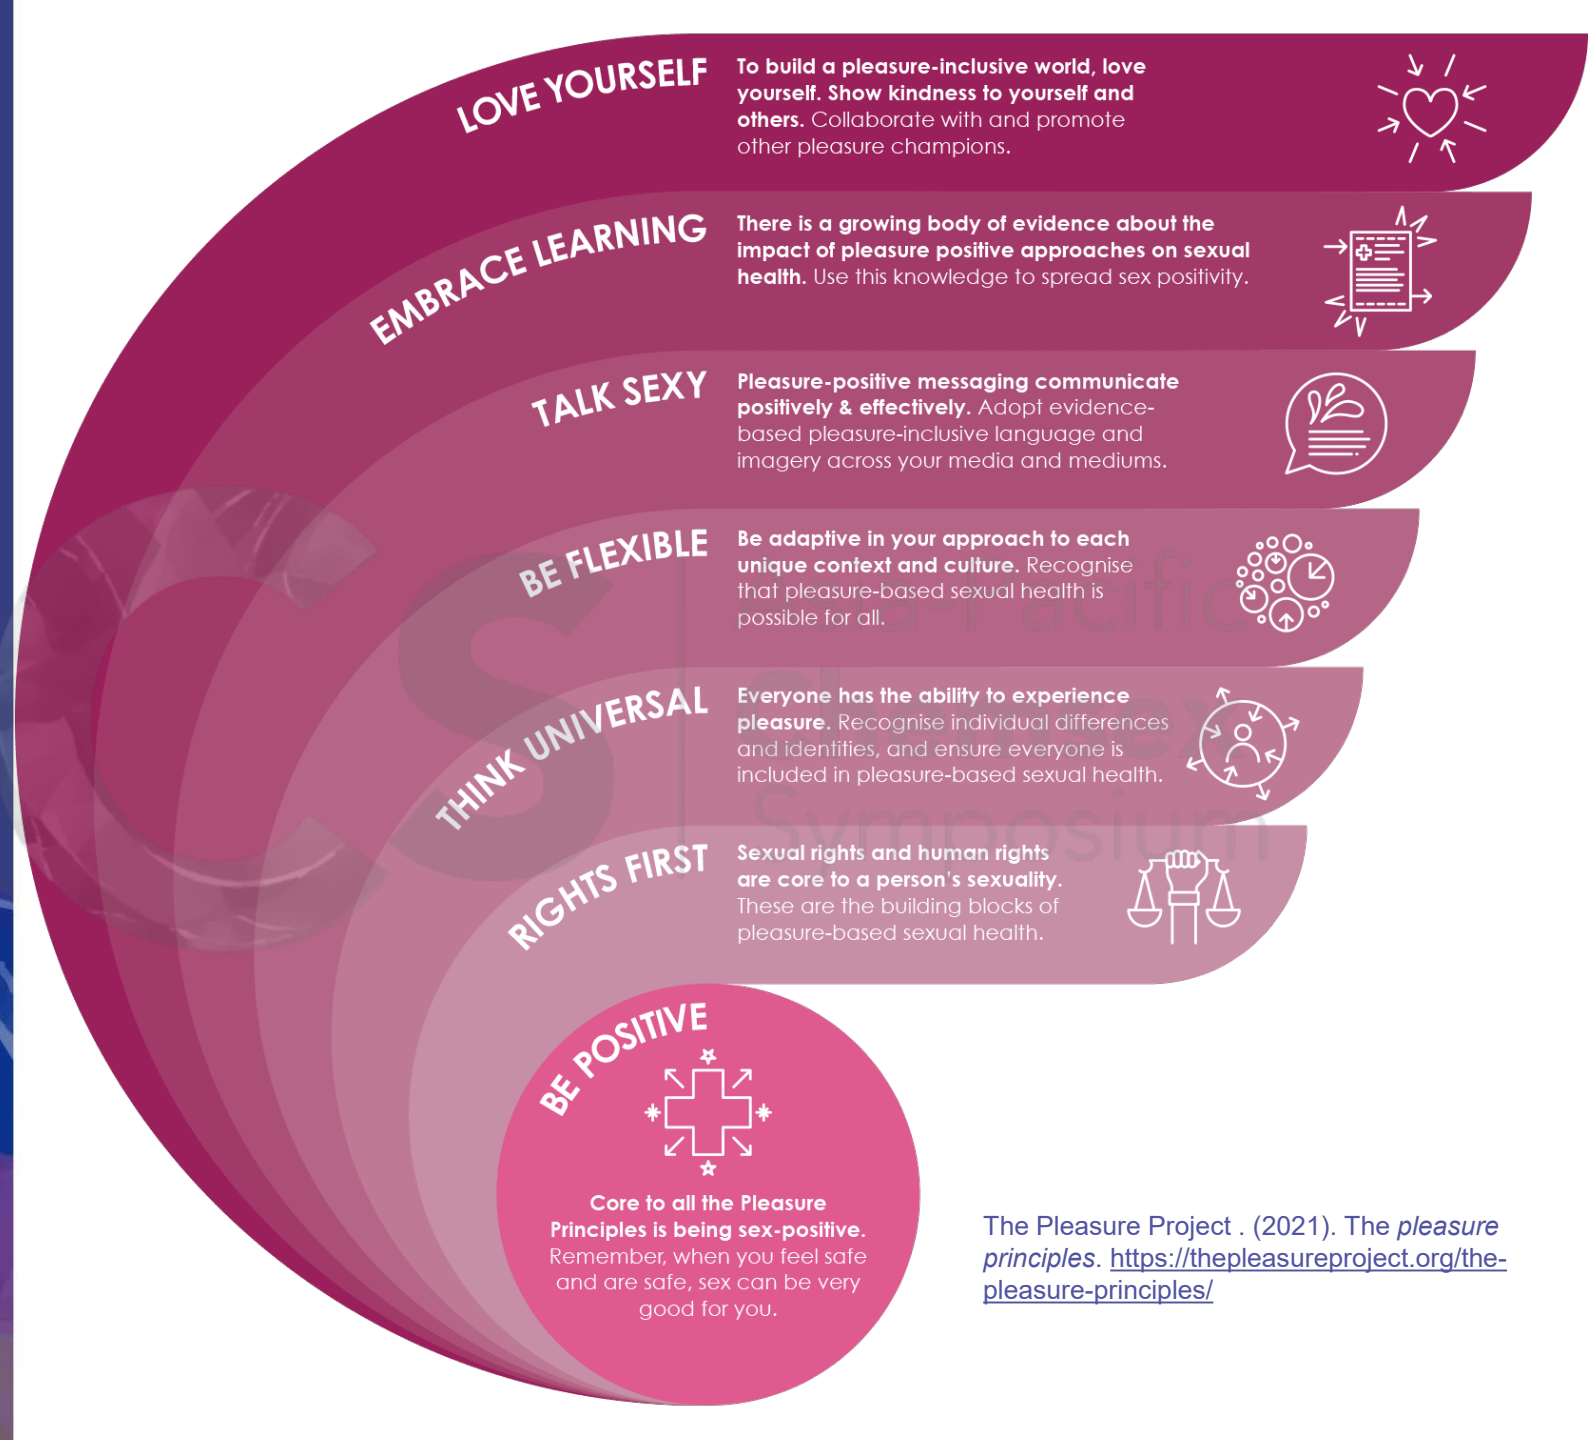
LOVE YOURSELF

To build a pleasure-inclusive world, love yourself. Show kindness to yourself and others. Collaborate with and promote other pleasure champions.

EMBRACE LEARNING

There is a growing body of evidence about the impact of pleasure positive approaches on sexual health. Use this knowledge to spread sex positivity.

TALK SEXY

Pleasure-positive messaging communicate positively & effectively. Adopt evidence-based pleasure-inclusive language and imagery across your media and mediums.

BE FLEXIBLE

Be adaptive in your approach to each unique context and culture. Recognise that pleasure-based sexual health is possible for all.

THINK UNIVERSAL

Everyone has the ability to experience pleasure. Recognise individual differences and identities, and ensure everyone is included in pleasure-based sexual health.

RIGHTS FIRST

Sexual rights and human rights are core to a person's sexuality. These are the building blocks of pleasure-based sexual health.

BE POSITIVE

Core to all the Pleasure Principles is being sex-positive. Remember, when you feel safe and are safe, sex can be very good for you.

The Pleasure Project . (2021). The *pleasure principles*. https://thepleasureproject.org/the-pleasure-principles/